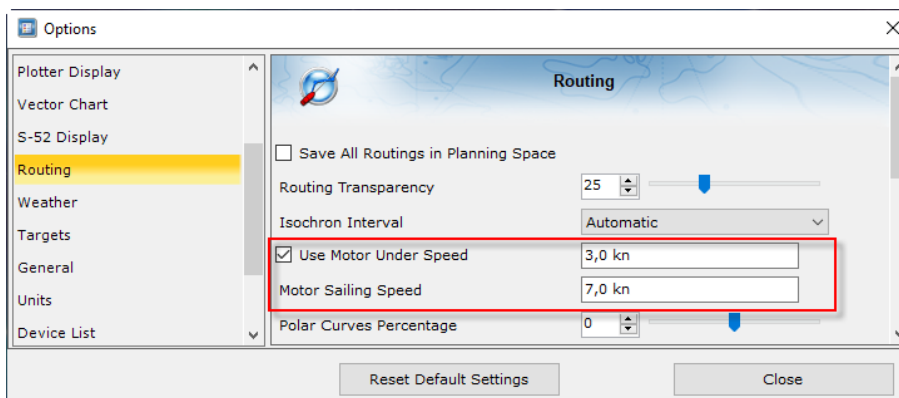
Options

Plotter Display
Vector Chart
S-52 Display
Routing
Weather
Targets
General
Units
Device List

Routing

Save All Routings in Planning Space
Routing Transparency 25
Isochron Interval Automatic
Use Motor Under Speed 3,0 kn
Motor Sailing Speed 7,0 kn
Polar Curves Percentage 0

Reset Default Settings
Close